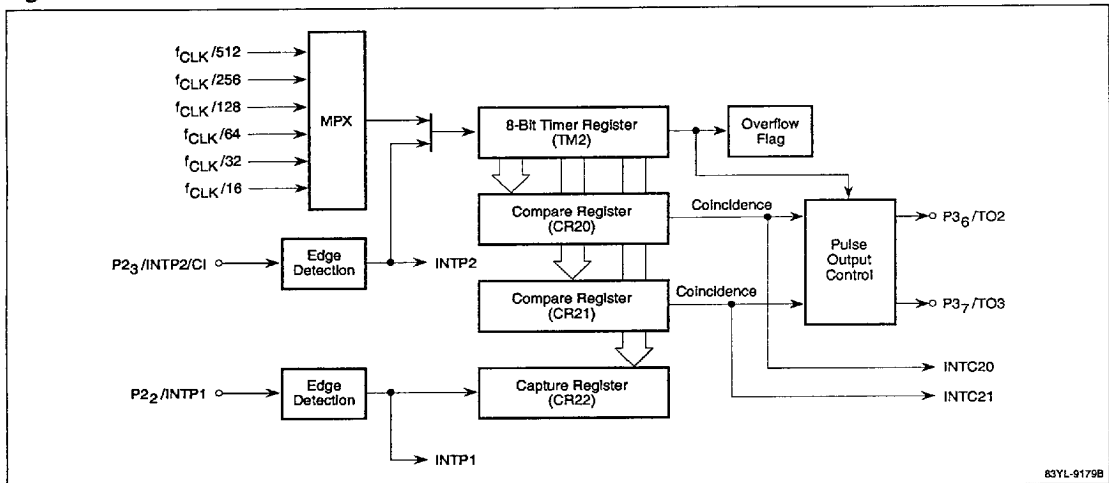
$f_{CLK}/512$
$f_{CLK}/256$
$f_{CLK}/128$
$f_{CLK}/64$
$f_{CLK}/32$
$f_{CLK}/16$

MPX

8-Bit Timer Register (TM2)

Overflow Flag

Compare Register (CR20)

Coincidence

Pulse Output Control

$P3_6$/TO2

$P2_3$/INTP2/CI

Edge Detection

INTP2

Compare Register (CR21)

Coincidence

$P3_7$/TO3

INTC20

$P2_2$/INTP1

Edge Detection

Capture Register (CR22)

INTC21

INTP1

83YL-9179B